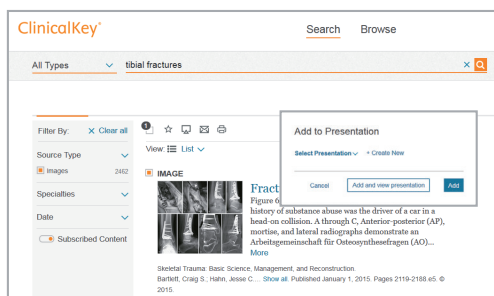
ClinicalKey®

Search Browse

All Types tibial fractures

Filter By: Clear all

Source Type

Images 2462

Specialties

Date

Subscribed Content

1

View: List

IMAGE

Fract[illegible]

Figure 6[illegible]

history of substance abuse was the driver of a car in a head-on collision. A through C, Anterior-posterior (AP), mortise, and lateral radiographs demonstrate an Arbeitsgemeinschaft für Osteosynthesefragen (AO)...

More

Skeletal Trauma: Basic Science, Management, and Reconstruction.

Bartlett, Craig S.; Hahn, Jesse C.... Show all. Published January 1, 2015. Pages 2119-2188.e5. © 2015.

Add to Presentation

Select Presentation + Create New

Cancel Add and view presentation Add